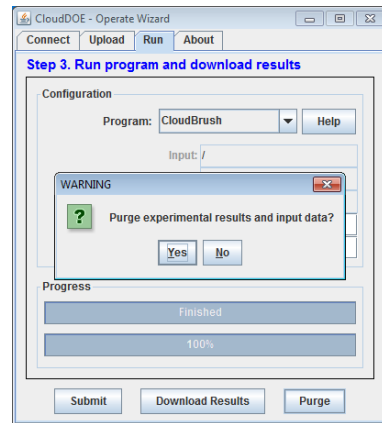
CloudDOE - Operate Wizard

Connect | Upload | Run | About

Step 3. Run program and download results

Configuration

Program: CloudBrush

Help

Input: /

WARNING

?

Purge experimental results and input data?

Yes

No

Progress

Finished

100%

Submit

Download Results

Purge